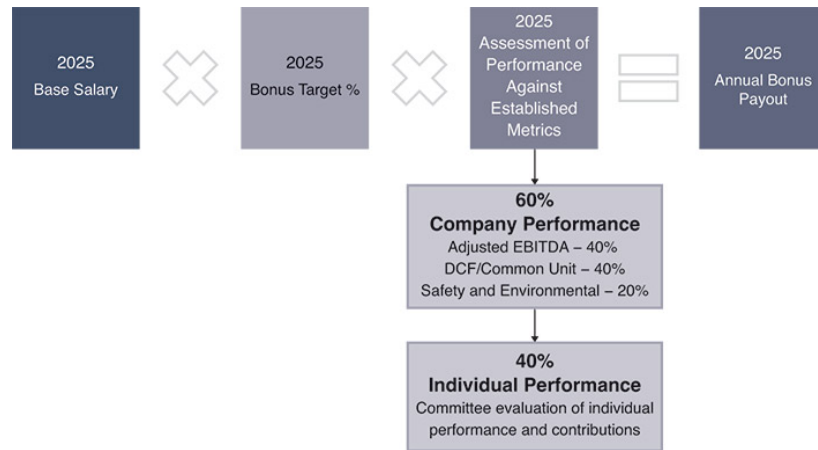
2025
Base Salary

2025
Bonus Target %

2025
Assessment of Performance Against Established Metrics

2025
Annual Bonus Payout

60%
Company Performance
Adjusted EBITDA – 40%
DCF/Common Unit – 40%
Safety and Environmental – 20%

40%
Individual Performance
Committee evaluation of individual performance and contributions